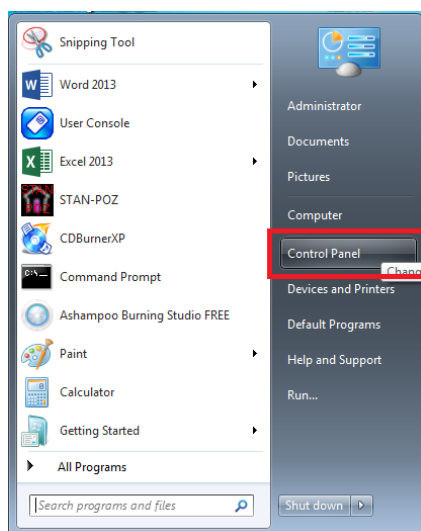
Snipping Tool
Word 2013
User Console
Excel 2013
STAN-POZ
CDBurnerXP
Command Prompt
Ashampoo Burning Studio FREE
Paint
Calculator
Getting Started
All Programs
Search programs and files

Administrator
Documents
Pictures
Computer
Control Panel
Chang
Devices and Printers
Default Programs
Help and Support
Run...
Shut down